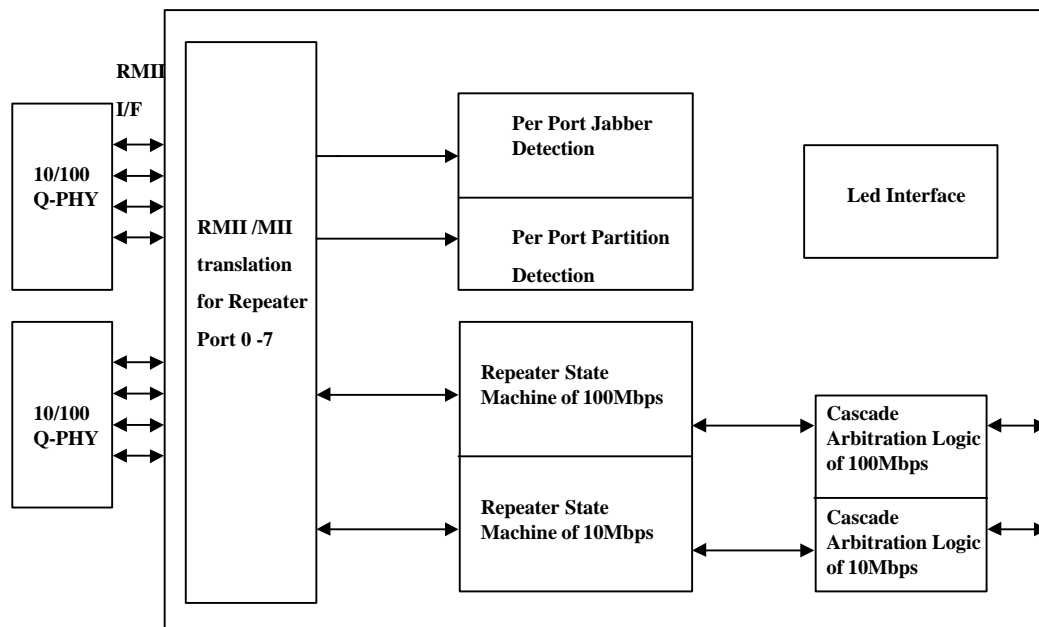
RMII I/F

10/100 Q-PHY

10/100 Q-PHY

RMII /MII translation for Repeater Port 0 -7

Per Port Jabber Detection

Per Port Partition Detection

Led Interface

Repeater State Machine of 100Mbps

Repeater State Machine of 10Mbps

Cascade Arbitration Logic of 100Mbps

Cascade Arbitration Logic of 10Mbps